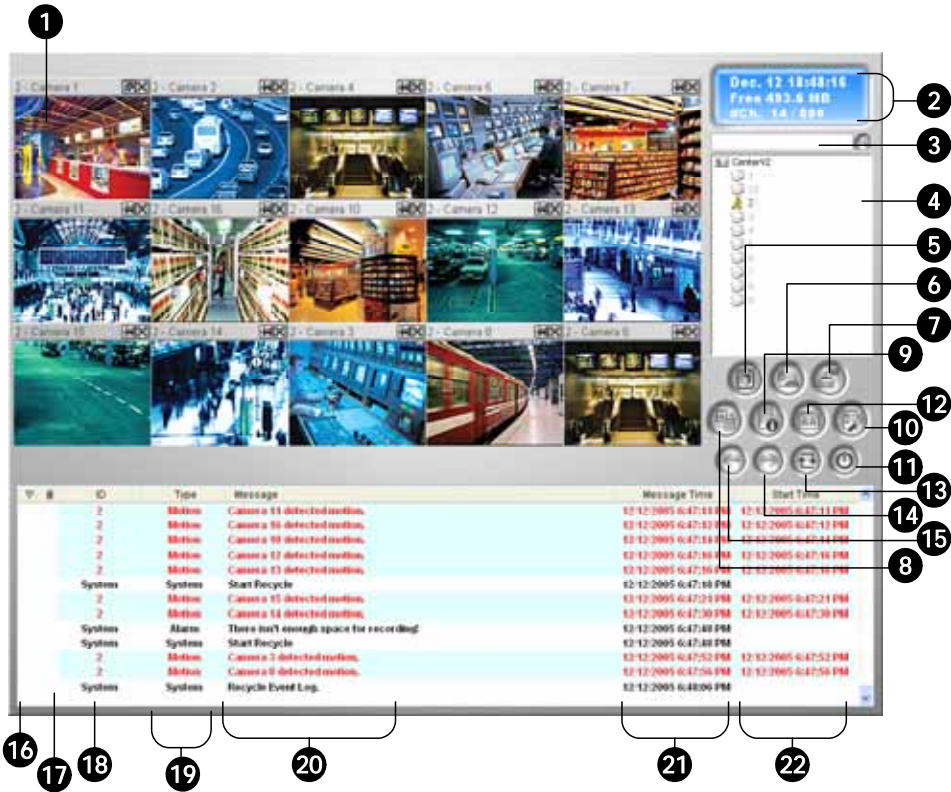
1

2 - Camera 1
2 - Camera 2
2 - Camera 4
2 - Camera 6
2 - Camera 7
2 - Camera 11
2 - Camera 16
2 - Camera 10
2 - Camera 12
2 - Camera 13
2 - Camera 15
2 - Camera 14
2 - Camera 3
2 - Camera 9
2 - Camera 8

Dec. 12 18:48:16
Free 493.6 MB
##Ch. 14 / 000

Center2

2
3
4
5
6
7
9
12
10
11
13
14
15
8

| ID | Type | Message | Message Time | Start Time |
|---|---|---|---|---|
| 2 | Motion | Camera 11 detected motion. | 12/12/2005 6:47:11 PM | 12/12/2005 6:47:11 PM |
| 2 | Motion | Camera 16 detected motion. | 12/12/2005 6:47:12 PM | 12/12/2005 6:47:12 PM |
| 2 | Motion | Camera 10 detected motion. | 12/12/2005 6:47:14 PM | 12/12/2005 6:47:14 PM |
| 2 | Motion | Camera 12 detected motion. | 12/12/2005 6:47:16 PM | 12/12/2005 6:47:16 PM |
| 2 | Motion | Camera 13 detected motion. | 12/12/2005 6:47:16 PM | 12/12/2005 6:47:16 PM |
| System | System | Start Recycle | 12/12/2005 6:47:18 PM | |
| 2 | Motion | Camera 15 detected motion. | 12/12/2005 6:47:21 PM | 12/12/2005 6:47:21 PM |
| 2 | Motion | Camera 14 detected motion. | 12/12/2005 6:47:30 PM | 12/12/2005 6:47:30 PM |
| System | Alarm | There isn't enough space for recording! | 12/12/2005 6:47:48 PM | |
| System | System | Start Recycle | 12/12/2005 6:47:48 PM | |
| 2 | Motion | Camera 3 detected motion. | 12/12/2005 6:47:52 PM | 12/12/2005 6:47:52 PM |
| 2 | Motion | Camera 8 detected motion. | 12/12/2005 6:47:56 PM | 12/12/2005 6:47:56 PM |
| System | System | Recycle Event Log. | 12/12/2005 6:48:06 PM | |

16
17
18
19
20
21
22